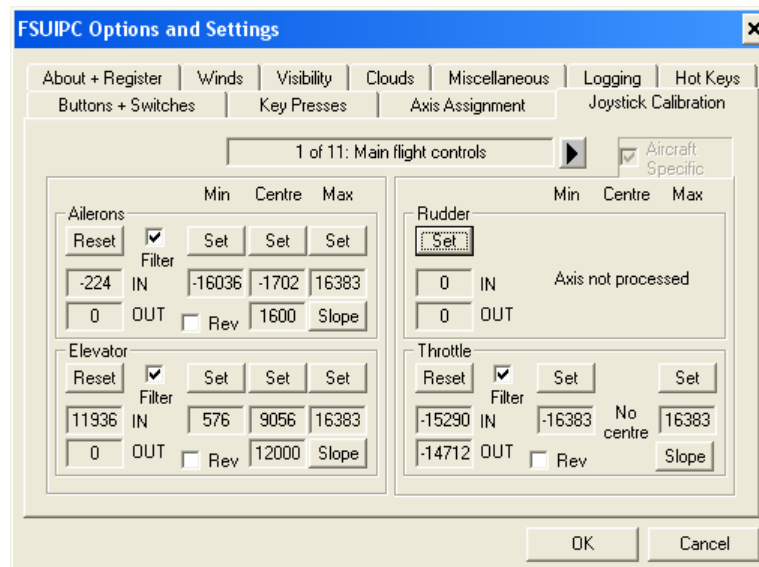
FSUIPC Options and Settings

About + Register | Winds | Visibility | Clouds | Miscellaneous | Logging | Hot Keys
Buttons + Switches | Key Presses | Axis Assignment | Joystick Calibration

1 of 11: Main flight controls

Aircraft Specific

Min Centre Max

Ailerons
Reset
Filter
Set Set Set
-224 IN -16036 -1702 16383
0 OUT Rev 1600 Slope

Elevator
Reset
Filter
Set Set Set
11936 IN 576 9056 16383
0 OUT Rev 12000 Slope

Min Centre Max

Rudder
Set
0 IN
Axis not processed
0 OUT

Throttle
Reset
Filter
Set Set
-15290 IN -16383 No centre 16383
-14712 OUT Rev Slope

OK Cancel